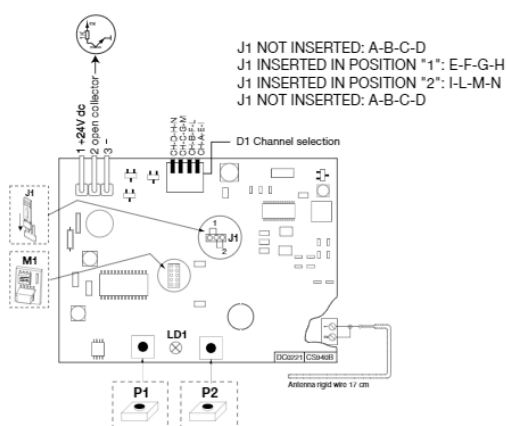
J1 NOT INSERTED: A-B-C-D
J1 INSERTED IN POSITION "1": E-F-G-H
J1 INSERTED IN POSITION "2": I-L-M-N
J1 NOT INSERTED: A-B-C-D

1 +24V dc
2 open collector
3 –

1K

CH-D-H-N
CH-C-G-M
CH-B-F-L
CH-A-E-I

D1 Channel selection

J1

M1

1
J1
2

LD1

DC0221 CS1468

Antenna rigid wire 17 cm

P1

P2